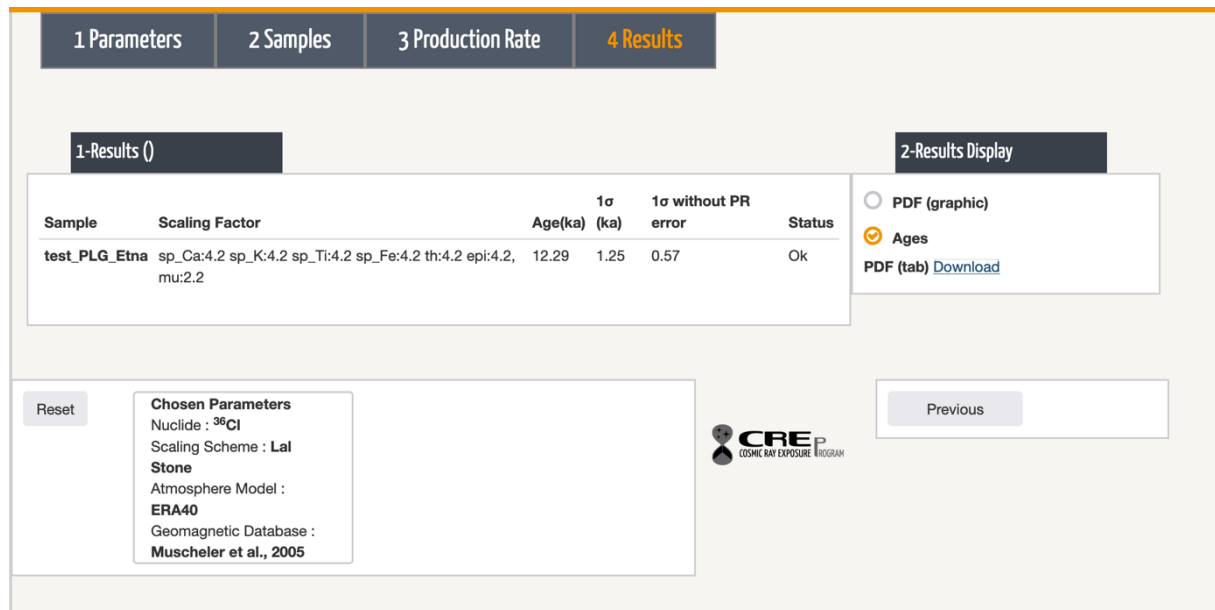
1 Parameters | 2 Samples | 3 Production Rate | 4 Results

1-Results ()

| Sample | Scaling Factor | Age(ka) | 1σ (ka) | 1σ without PR error | Status |
|---|---|---|---|---|---|
| test_PLG_Etna | sp_Ca:4.2 sp_K:4.2 sp_Ti:4.2 sp_Fe:4.2 th:4.2 epi:4.2, mu:2.2 | 12.29 | 1.25 | 0.57 | Ok |

2-Results Display

PDF (graphic)

Ages

PDF (tab) Download

Reset

Chosen Parameters
Nuclide : $^{36}$Cl
Scaling Scheme : Lal Stone
Atmosphere Model : ERA40
Geomagnetic Database : Muscheler et al., 2005

CREP COSMIC RAY EXPOSURE PROGRAM

Previous